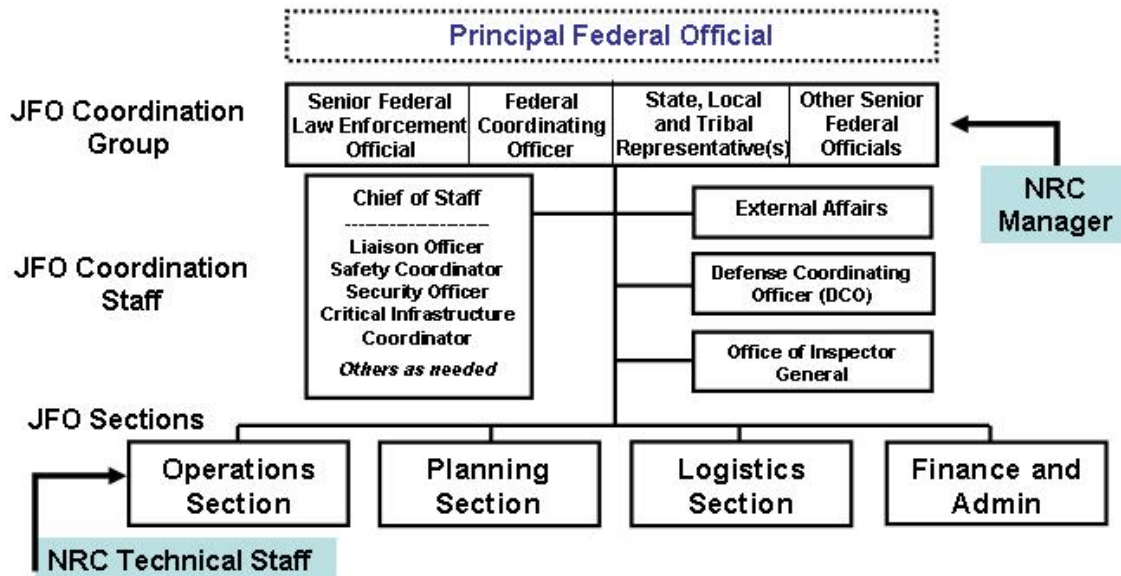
Principal Federal Official

JFO Coordination Group

Senior Federal Law Enforcement Official

Federal Coordinating Officer

State, Local and Tribal Representative(s)

Other Senior Federal Officials

NRC Manager

JFO Coordination Staff

Chief of Staff
---------------
Liaison Officer
Safety Coordinator
Security Officer
Critical Infrastructure Coordinator
*Others as needed*

External Affairs

Defense Coordinating Officer (DCO)

Office of Inspector General

JFO Sections

Operations Section

Planning Section

Logistics Section

Finance and Admin

NRC Technical Staff